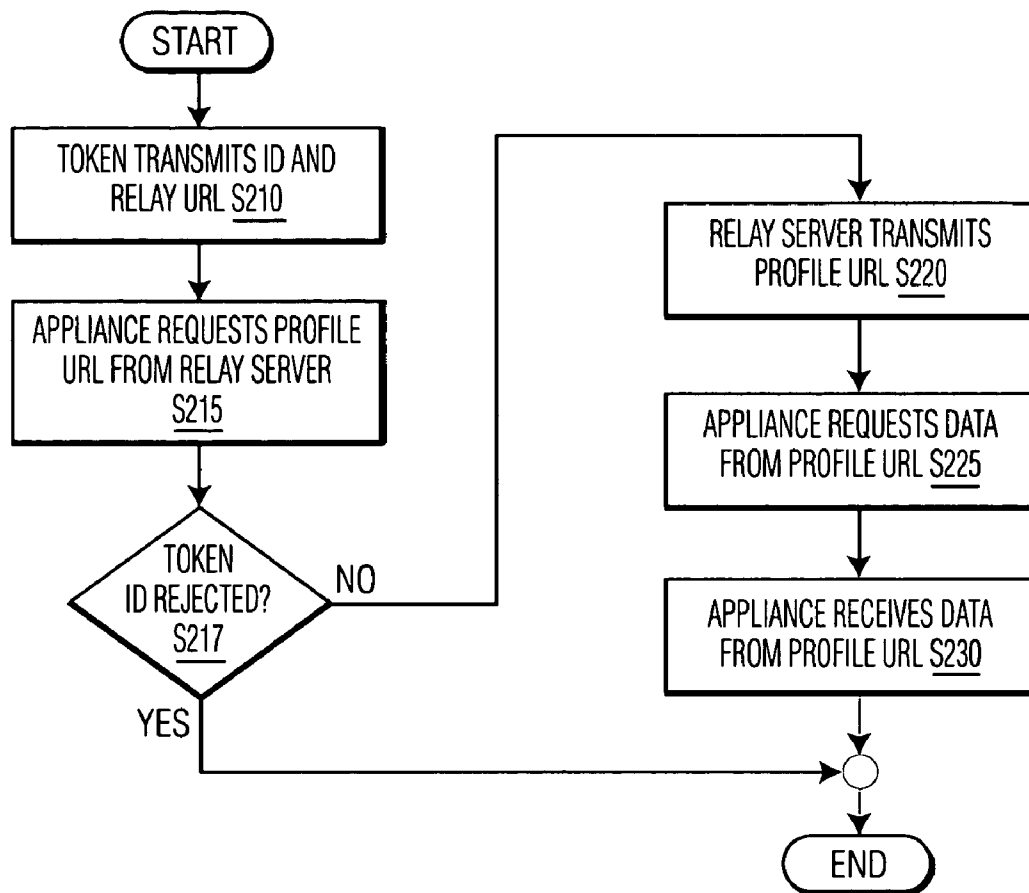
START

TOKEN TRANSMITS ID AND RELAY URL S210

APPLIANCE REQUESTS PROFILE URL FROM RELAY SERVER S215

TOKEN ID REJECTED? S217

NO

YES

RELAY SERVER TRANSMITS PROFILE URL S220

APPLIANCE REQUESTS DATA FROM PROFILE URL S225

APPLIANCE RECEIVES DATA FROM PROFILE URL S230

END